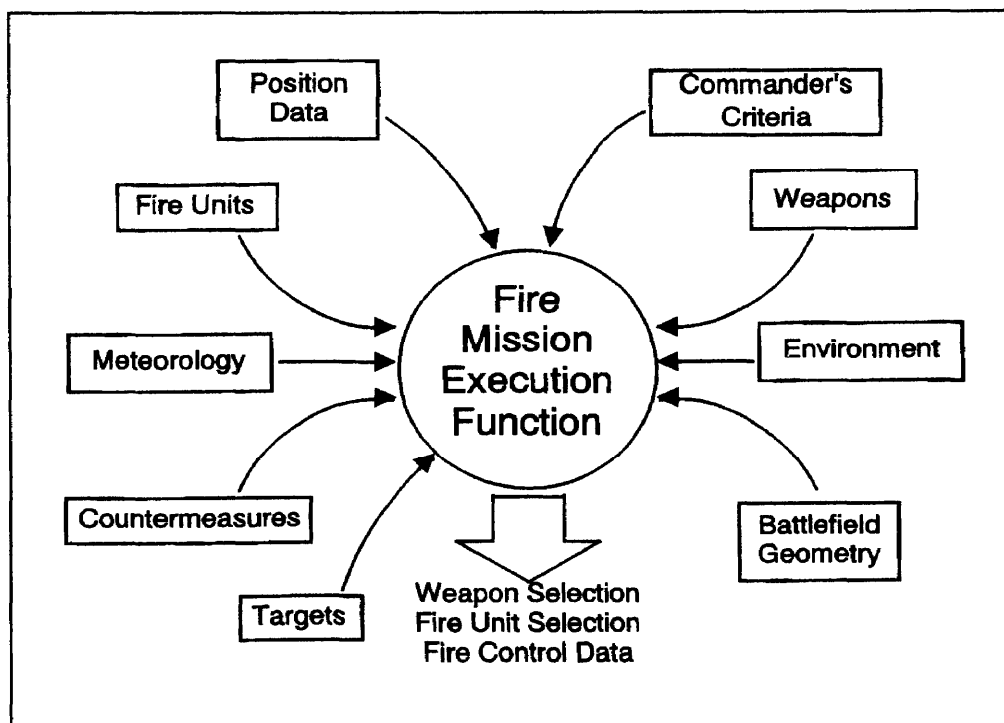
Position Data

Commander's Criteria

Fire Units

Weapons

Fire Mission Execution Function

Meteorology

Environment

Countermeasures

Battlefield Geometry

Targets

Weapon Selection
Fire Unit Selection
Fire Control Data